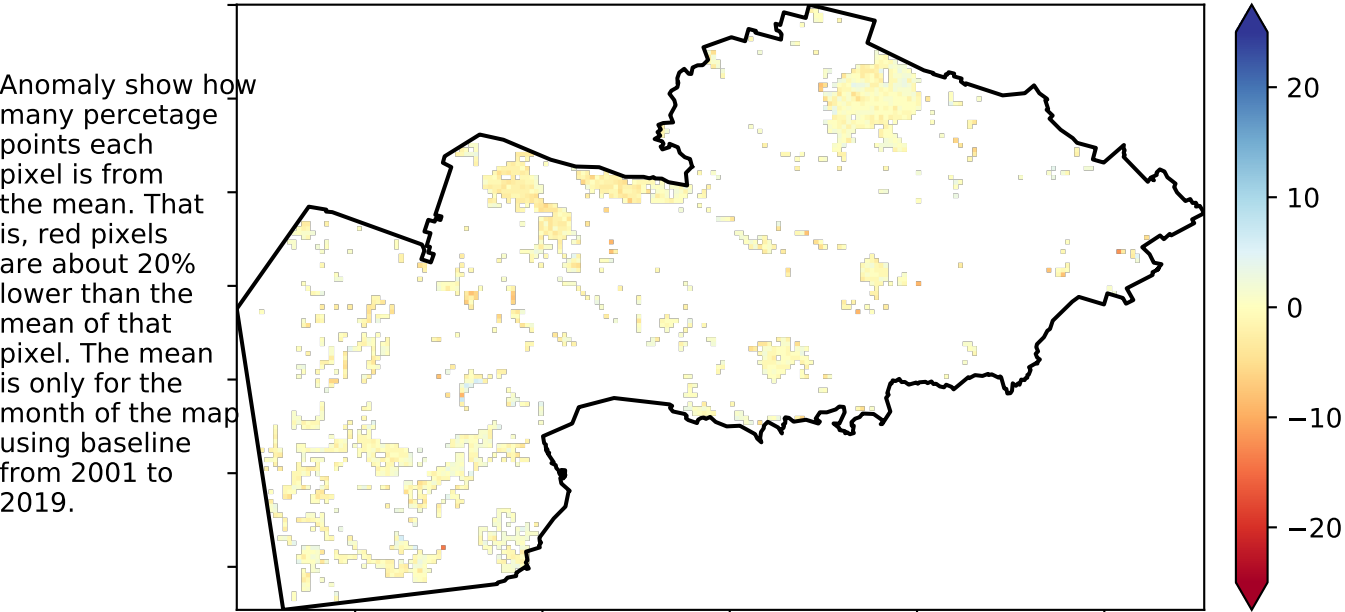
Anomaly show how many percetage points each pixel is from the mean. That is, red pixels are about 20% lower than the mean of that pixel. The mean is only for the month of the map using baseline from 2001 to 2019.

20
10
0
−10
−20